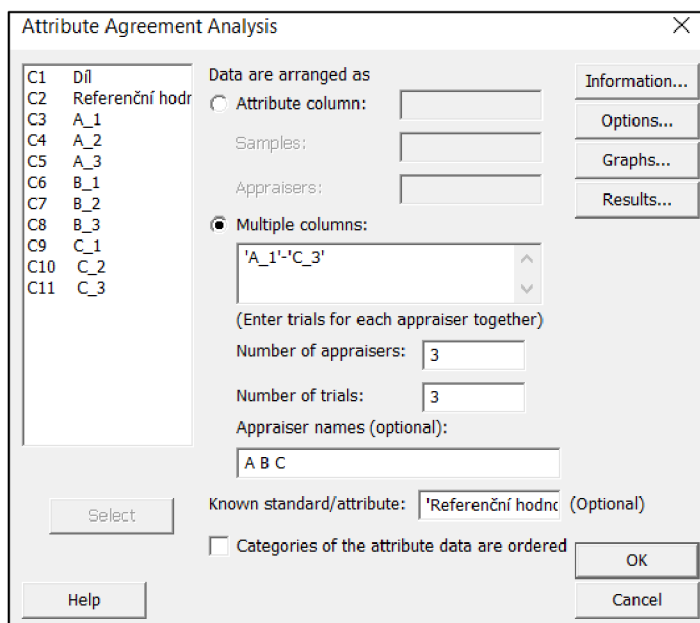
Attribute Agreement Analysis

| | |
|---|---|
| C1 | Díl |
| C2 | Referenční hodr |
| C3 | A_1 |
| C4 | A_2 |
| C5 | A_3 |
| C6 | B_1 |
| C7 | B_2 |
| C8 | B_3 |
| C9 | C_1 |
| C10 | C_2 |
| C11 | C_3 |

Data are arranged as

Attribute column:

Samples:

Appraisers:

Multiple columns:

'A_1'-'C_3'

(Enter trials for each appraiser together)

Number of appraisers: 3

Number of trials: 3

Appraiser names (optional):

A B C

Known standard/attribute: 'Referenční hodnc (Optional)

Categories of the attribute data are ordered

Information...

Options...

Graphs...

Results...

Select

Help

OK

Cancel